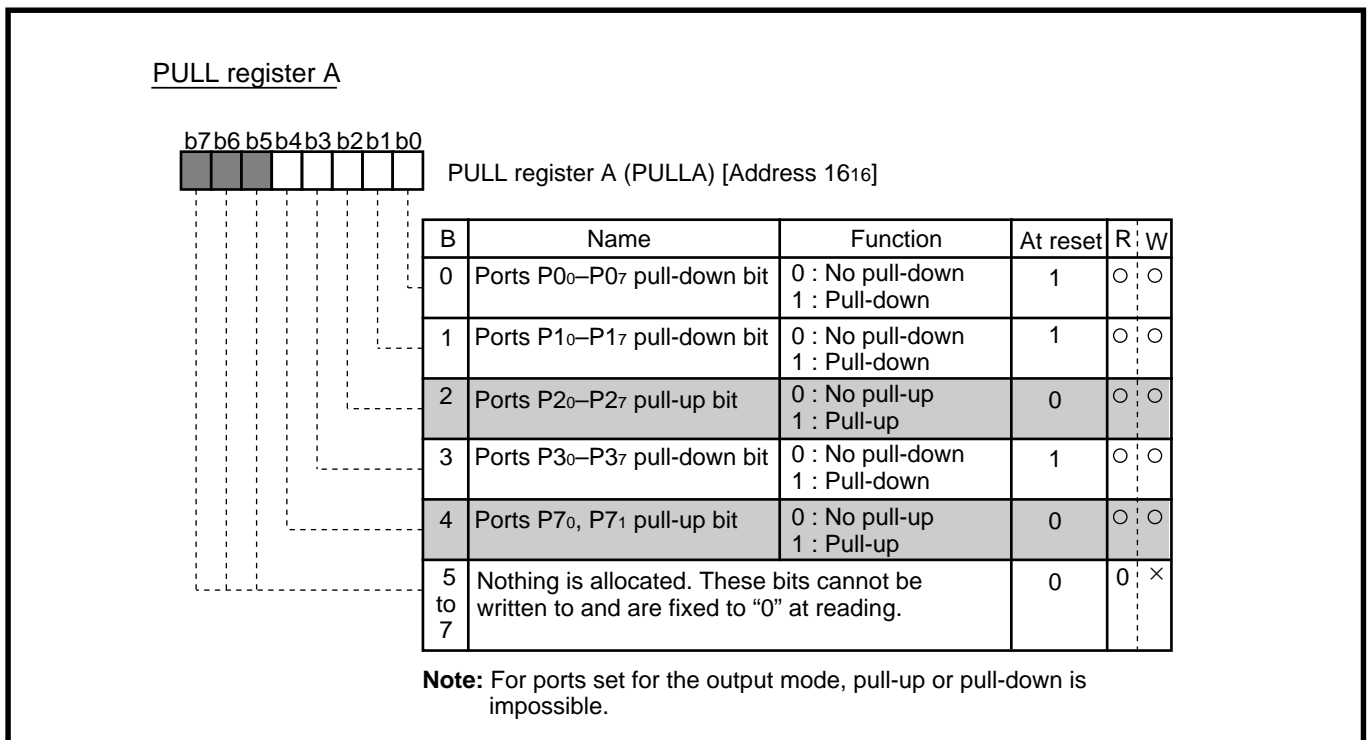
PULL register A

b7 b6 b5 b4 b3 b2 b1 b0

PULL register A (PULLA) [Address $16_{16}$]

| B | Name | Function | At reset | R | W |
|---|---|---|---|---|---|
| 0 | Ports $P0_0$–$P0_7$ pull-down bit | 0 : No pull-down 1 : Pull-down | 1 | ○ | ○ |
| 1 | Ports $P1_0$–$P1_7$ pull-down bit | 0 : No pull-down 1 : Pull-down | 1 | ○ | ○ |
| 2 | Ports $P2_0$–$P2_7$ pull-up bit | 0 : No pull-up 1 : Pull-up | 0 | ○ | ○ |
| 3 | Ports $P3_0$–$P3_7$ pull-down bit | 0 : No pull-down 1 : Pull-down | 1 | ○ | ○ |
| 4 | Ports $P7_0$, $P7_1$ pull-up bit | 0 : No pull-up 1 : Pull-up | 0 | ○ | ○ |
| 5 to 7 | Nothing is allocated. These bits cannot be written to and are fixed to “0” at reading. | | 0 | 0 | × |

Note: For ports set for the output mode, pull-up or pull-down is impossible.